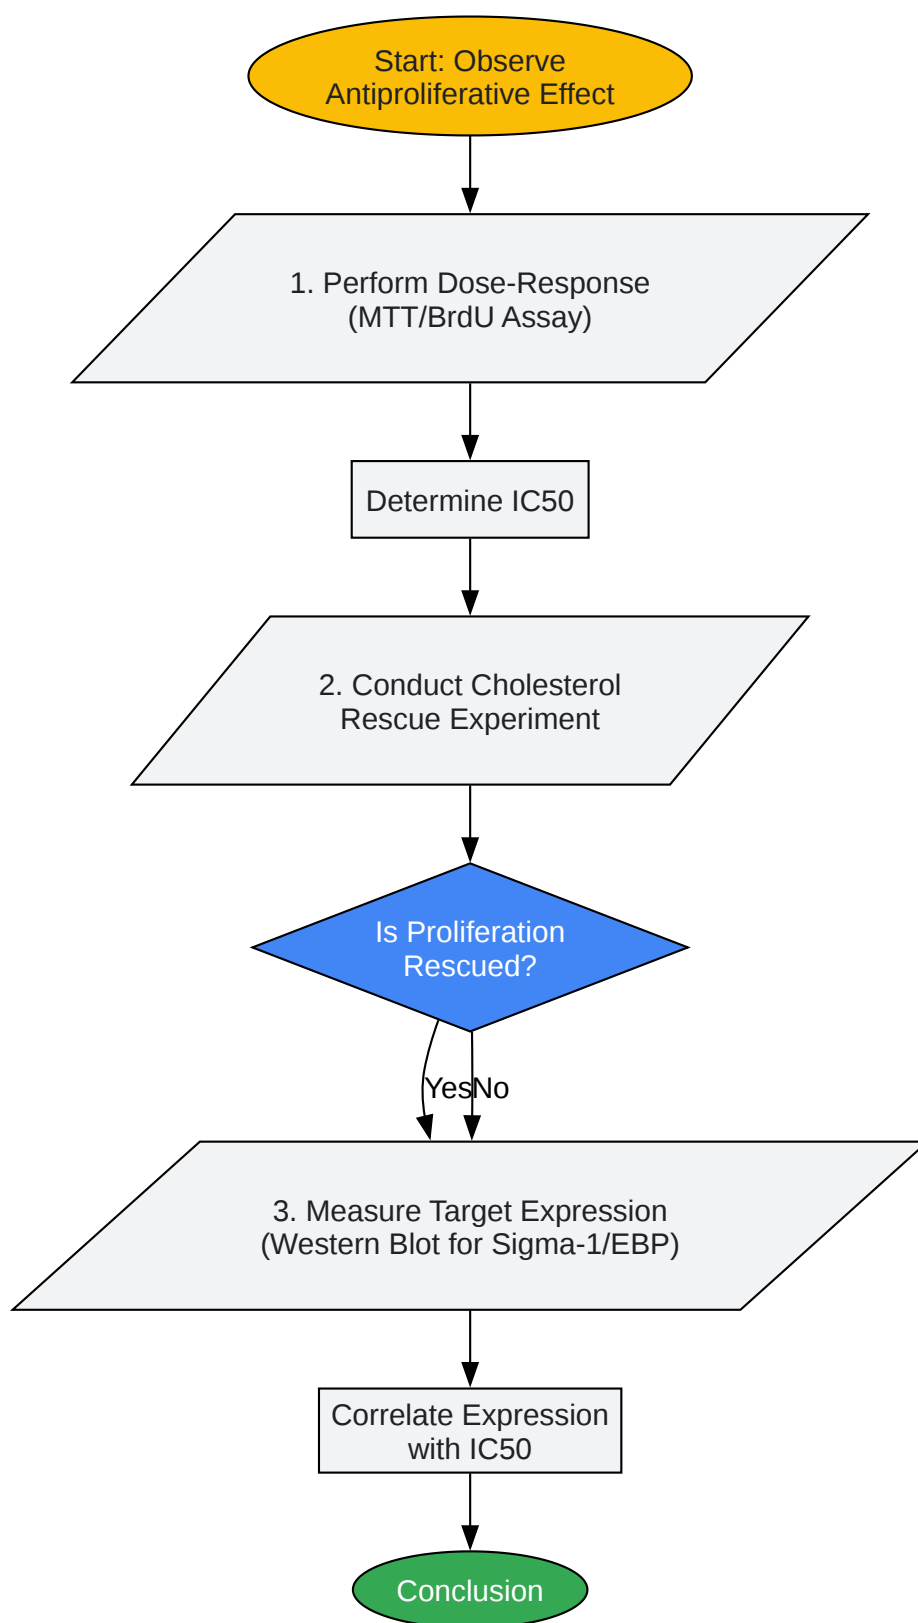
Start: Observe Antiproliferative Effect

1. Perform Dose-Response (MTT/BrdU Assay)

Determine IC50

2. Conduct Cholesterol Rescue Experiment

Is Proliferation Rescued?

Yes

No

3. Measure Target Expression (Western Blot for Sigma-1/EBP)

Correlate Expression with IC50

Conclusion